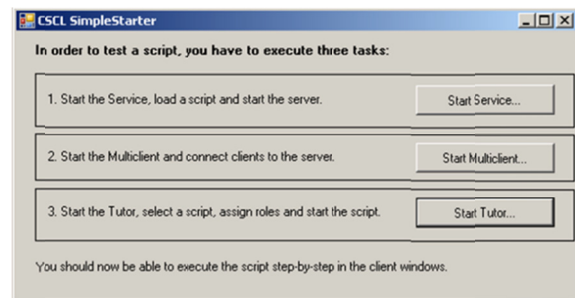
CSCL SimpleStarter

In order to test a script, you have to execute three tasks:

1. Start the Service, load a script and start the server.

Start Service...

2. Start the Multiclient and connect clients to the server.

Start Multiclient...

3. Start the Tutor, select a script, assign roles and start the script.

Start Tutor...

You should now be able to execute the script step-by-step in the client windows.